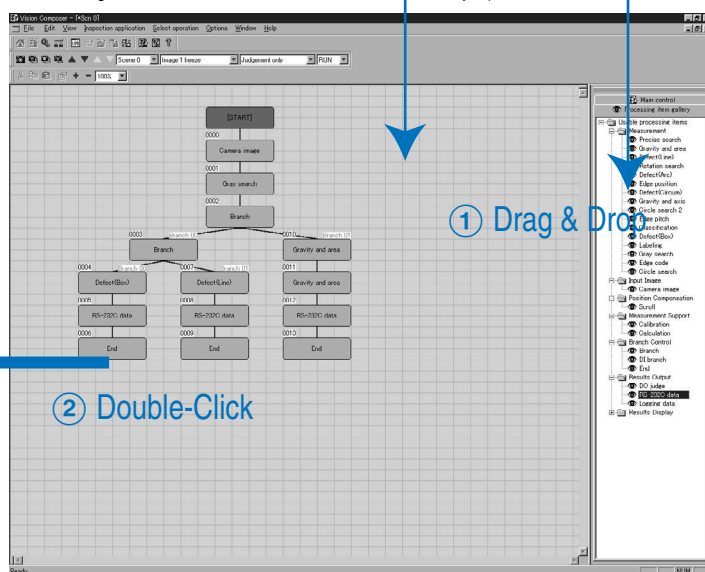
Vision Composer - [*Scn 0]

File Edit View Inspection application Robot operation Options Window Help

Scene 0 | Image 1 freeze | Judgement only | RUN

100%

[START]

0000

Camera image

0001

Gray search

0002

Branch

0003 Branch 0

Branch

0010 Branch 0

Gravity and area

0004 Branch 0

Defect(Box)

0007 Branch 0

Defect(Line)

0011

Gravity and area

0005

RS-232C data

0008

RS-232C data

0012

RS-232C data

0006

End

0009

End

0013

End

② Double-Click

① Drag & Drop

Main control

Processing item gallery

Usable processing items

Measurement

Precise search

Gravity and area

Defect(Line)

Rotation search

Defect(Arc)

Edge position

Defect(Circum)

Gravity and axis

Circle search 2

Edge pitch

Classification

Defect(Box)

Labeling

Gray search

Edge code

Circle search

Input Image

Camera image

Position Compensation

Scroll

Measurement Support

Calibration

Calculation

Branch Control

Branch

DI branch

End

Results Output

DO judge

RS-232C data

Loggine data

Results Display

Ready

NUM